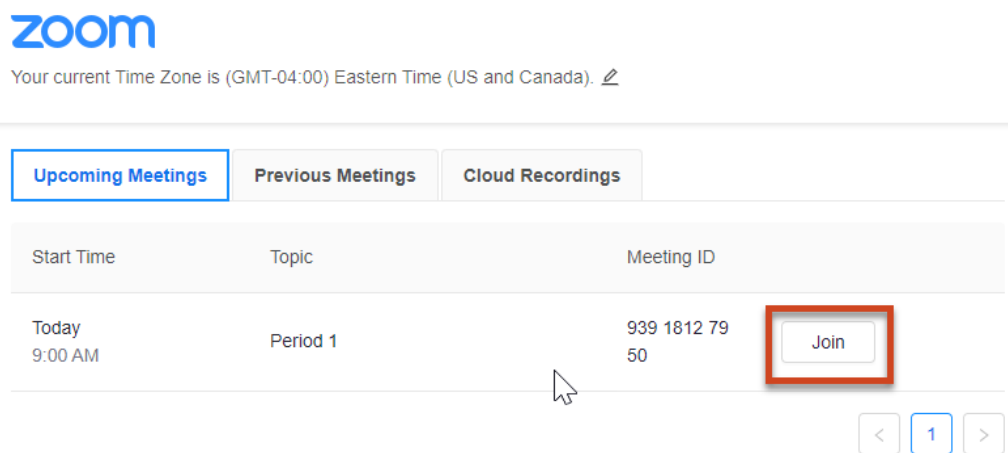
zoom

Your current Time Zone is (GMT-04:00) Eastern Time (US and Canada).

Upcoming Meetings | Previous Meetings | Cloud Recordings

| Start Time | Topic | Meeting ID | |
|---|---|---|---|
| Today 9:00 AM | Period 1 | 939 1812 79 50 | Join |

< 1 >